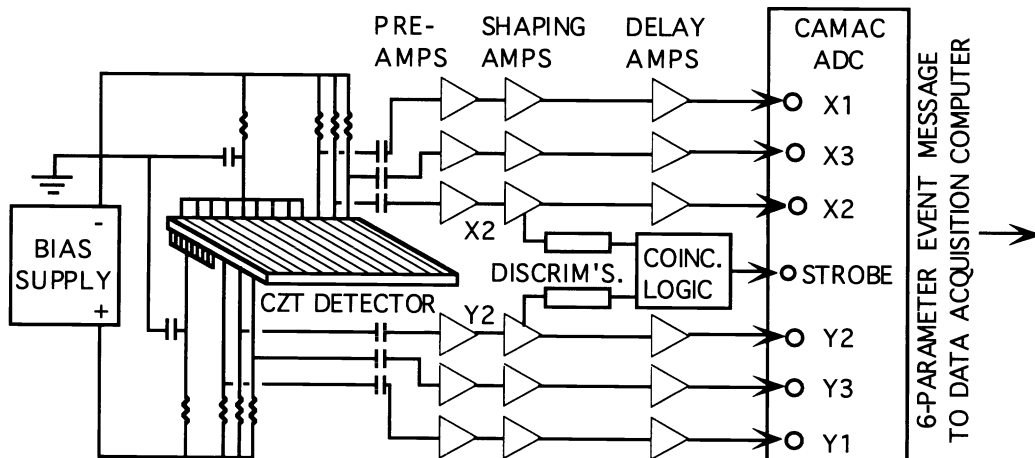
PRE-AMPS

SHAPING AMPS

DELAY AMPS

CAMAC ADC

X1

X3

X2

STROBE

Y2

Y3

Y1

6-PARAMETER EVENT MESSAGE TO DATA ACQUISITION COMPUTER

-

BIAS SUPPLY

+

X2

DISCRIM'S.

COINC. LOGIC

CZT DETECTOR

Y2